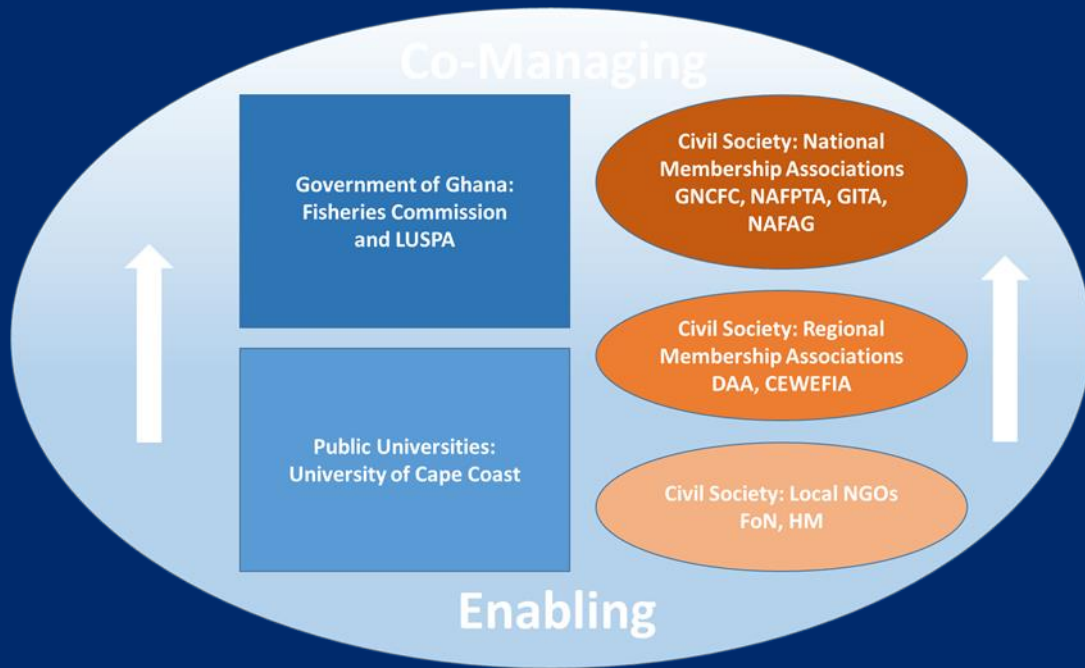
Co-Managing

Government of Ghana: Fisheries Commission and LUSPA

Civil Society: National Membership Associations GNCFC, NAFPTA, GITA, NAFAG

Civil Society: Regional Membership Associations DAA, CEWEFIA

Public Universities: University of Cape Coast

Civil Society: Local NGOs FoN, HM

Enabling